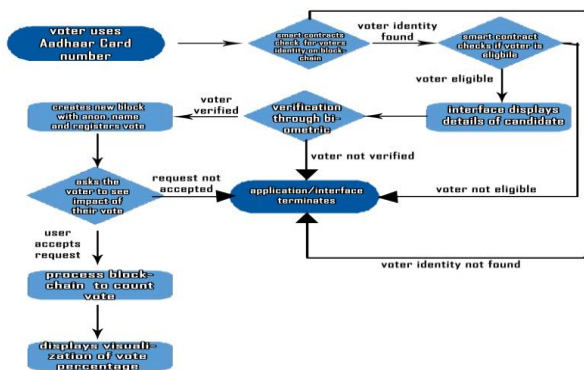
voter uses Aadhaar Card number

smart contracts check for voters identity on block-chain

voter identity found

smart contract checks if voter is eligible

voter eligible

interface displays details of candidate

verification through bi-ometric

voter verified

creates new block with anon. name and registers vote

voter not verified

asks the voter to see impact of their vote

request not accepted

application/interface terminates

voter not eligible

user accepts request

process block-chain to count vote

voter identity not found

displays visuali-zation of vote percentage